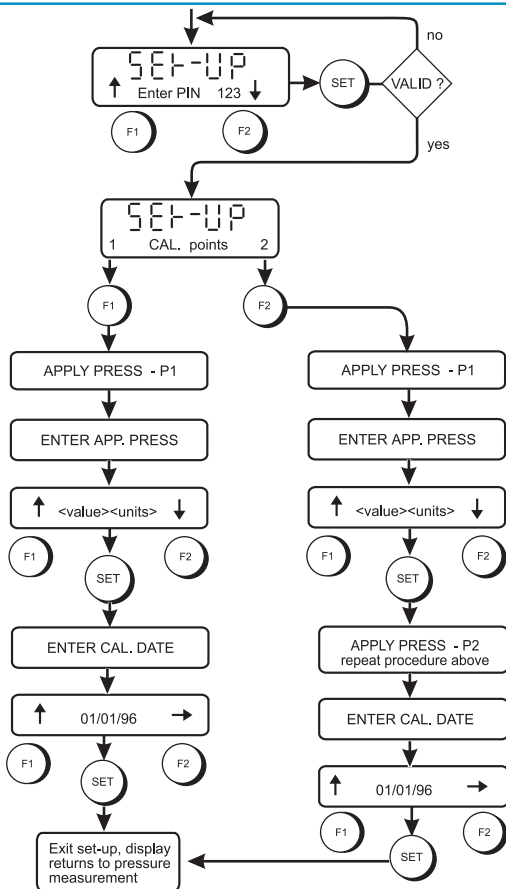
no

SEt-UP
↑ Enter PIN 123 ↓

SET

VALID ?

F1

F2

yes

SEt-UP
1 CAL. points 2

F1

F2

APPLY PRESS - P1

ENTER APP. PRESS

↑ <value><units> ↓

F1

SET

F2

ENTER CAL. DATE

↑ 01/01/96 →

F1

SET

F2

Exit set-up, display returns to pressure measurement

APPLY PRESS - P1

ENTER APP. PRESS

↑ <value><units> ↓

F1

SET

F2

APPLY PRESS - P2
repeat procedure above

ENTER CAL. DATE

↑ 01/01/96 →

F1

SET

F2